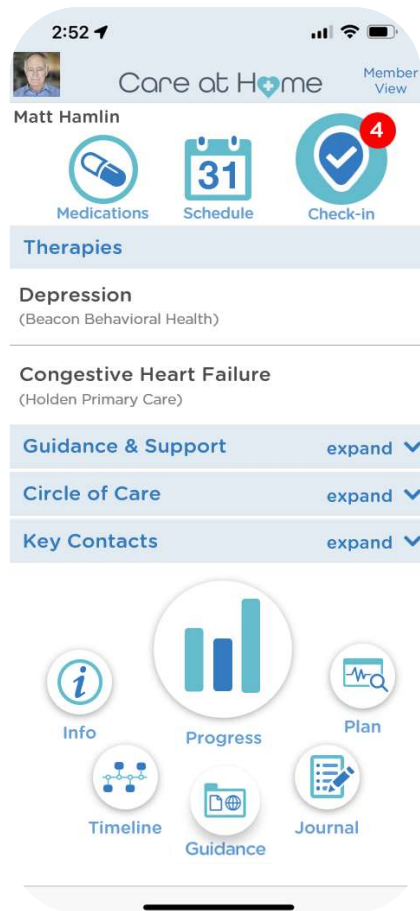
2:52

Care at Home

Member View

Matt Hamlin

Medications

31

Schedule

4

Check-in

Therapies

Depression
(Beacon Behavioral Health)

Congestive Heart Failure
(Holden Primary Care)

Guidance & Support expand

Circle of Care expand

Key Contacts expand

Info

Progress

Plan

Timeline

Guidance

Journal